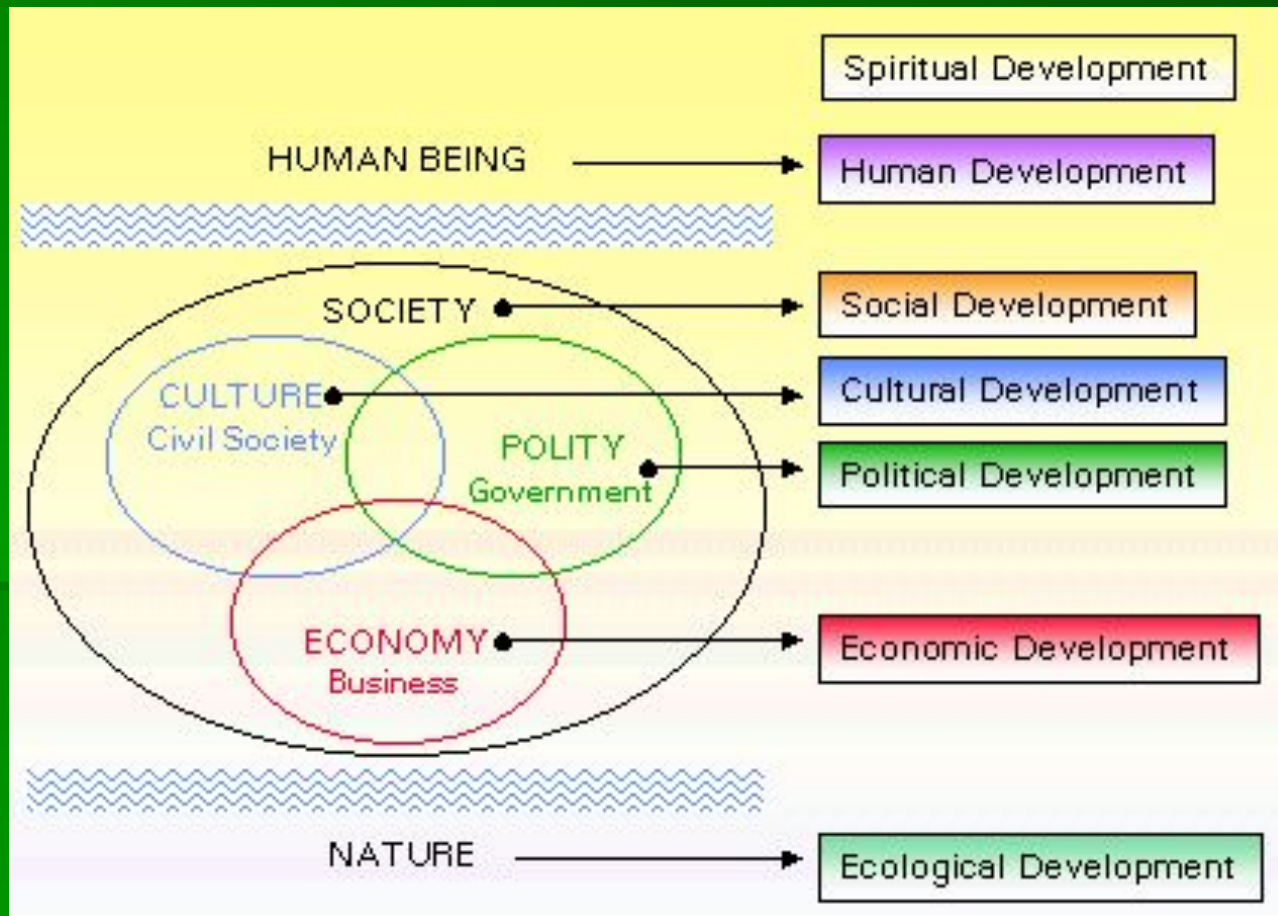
Spiritual Development

HUMAN BEING

Human Development

SOCIETY

Social Development

CULTURE
Civil Society

Cultural Development

POLITY
Government

Political Development

ECONOMY
Business

Economic Development

NATURE

Ecological Development